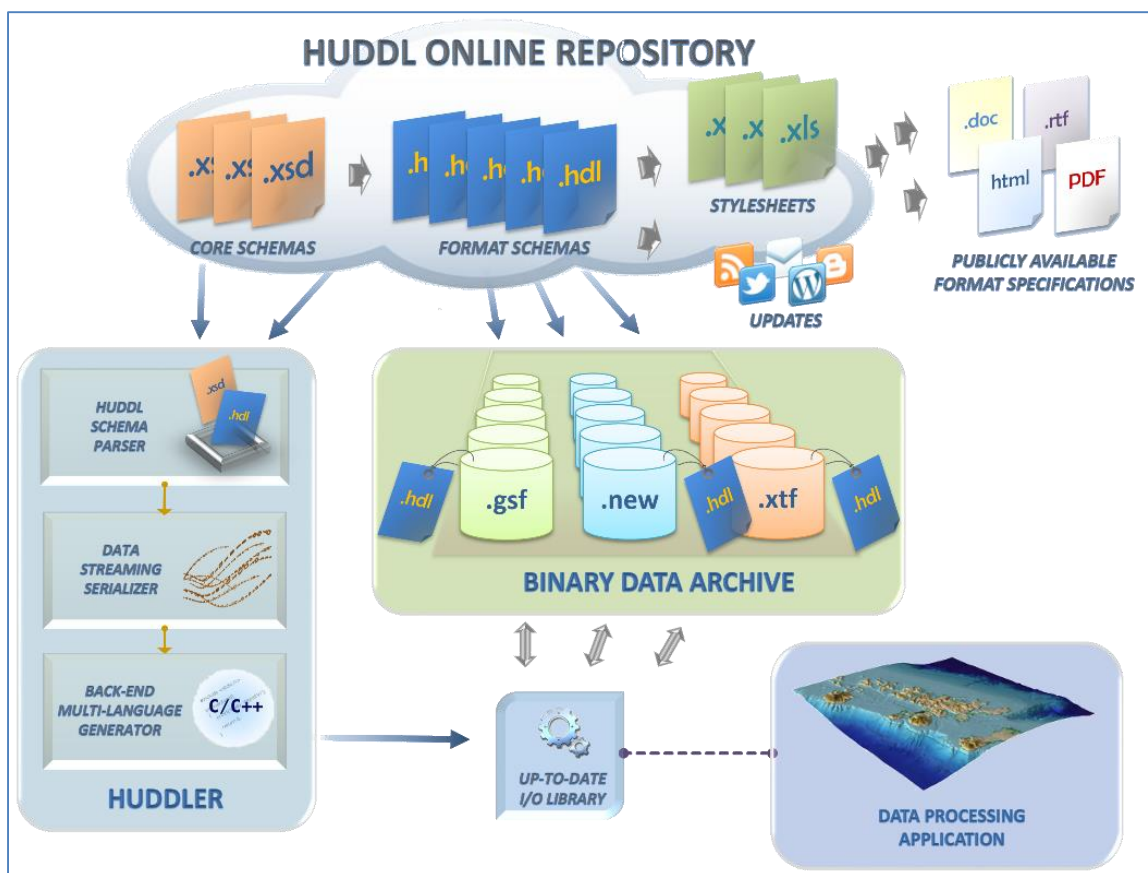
HUDDL ONLINE REPOSITORY

.xs .xs .xsd

CORE SCHEMAS

.h .h .h .h .hdl

FORMAT SCHEMAS

.x .x .xls

STYLESHEETS

UPDATES

.doc .rtf html PDF

PUBLICLY AVAILABLE FORMAT SPECIFICATIONS

HUDDL SCHEMA PARSER

.xsd .hdl

DATA STREAMING SERIALIZER

BACK-END MULTI-LANGUAGE GENERATOR

C/C++

HUDDLER

.hdl .gsf .new .hdl .xtf .hdl

BINARY DATA ARCHIVE

UP-TO-DATE I/O LIBRARY

DATA PROCESSING APPLICATION